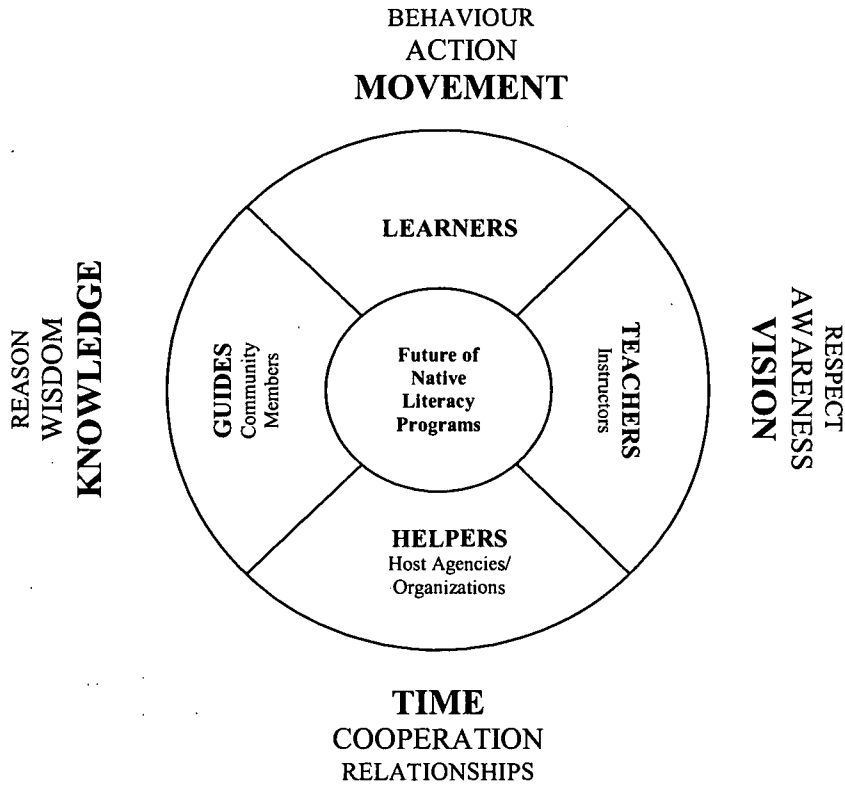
BEHAVIOUR
ACTION
MOVEMENT

REASON
WISDOM
KNOWLEDGE

LEARNERS

GUIDES
Community Members

Future of Native Literacy Programs

TEACHERS
Instructors

HELPERS
Host Agencies/ Organizations

RESPECT
AWARENESS
VISION

TIME
COOPERATION
RELATIONSHIPS